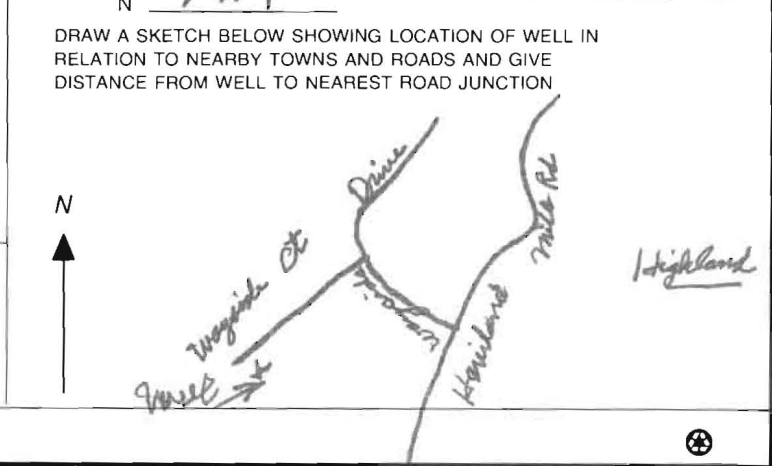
N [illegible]

DRAW A SKETCH BELOW SHOWING LOCATION OF WELL IN RELATION TO NEARBY TOWNS AND ROADS AND GIVE DISTANCE FROM WELL TO NEAREST ROAD JUNCTION

Drive

Mills Rd

N

Wayside Ct

Highland

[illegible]

Haviland

Well

Haviland